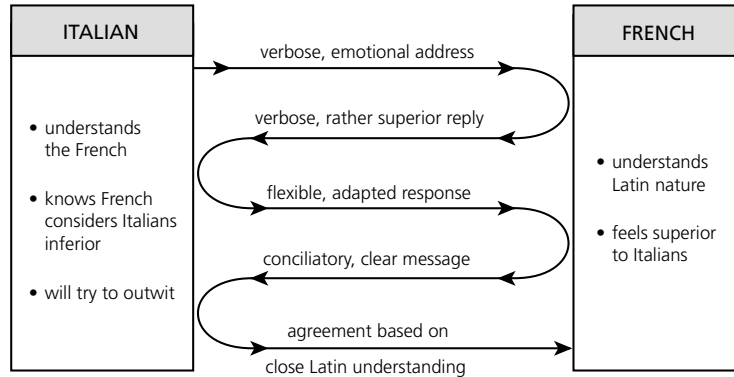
ITALIAN

• understands the French

• knows French considers Italians inferior

• will try to outwit

verbose, emotional address

verbose, rather superior reply

flexible, adapted response

conciliatory, clear message

agreement based on close Latin understanding

FRENCH

• understands Latin nature

• feels superior to Italians